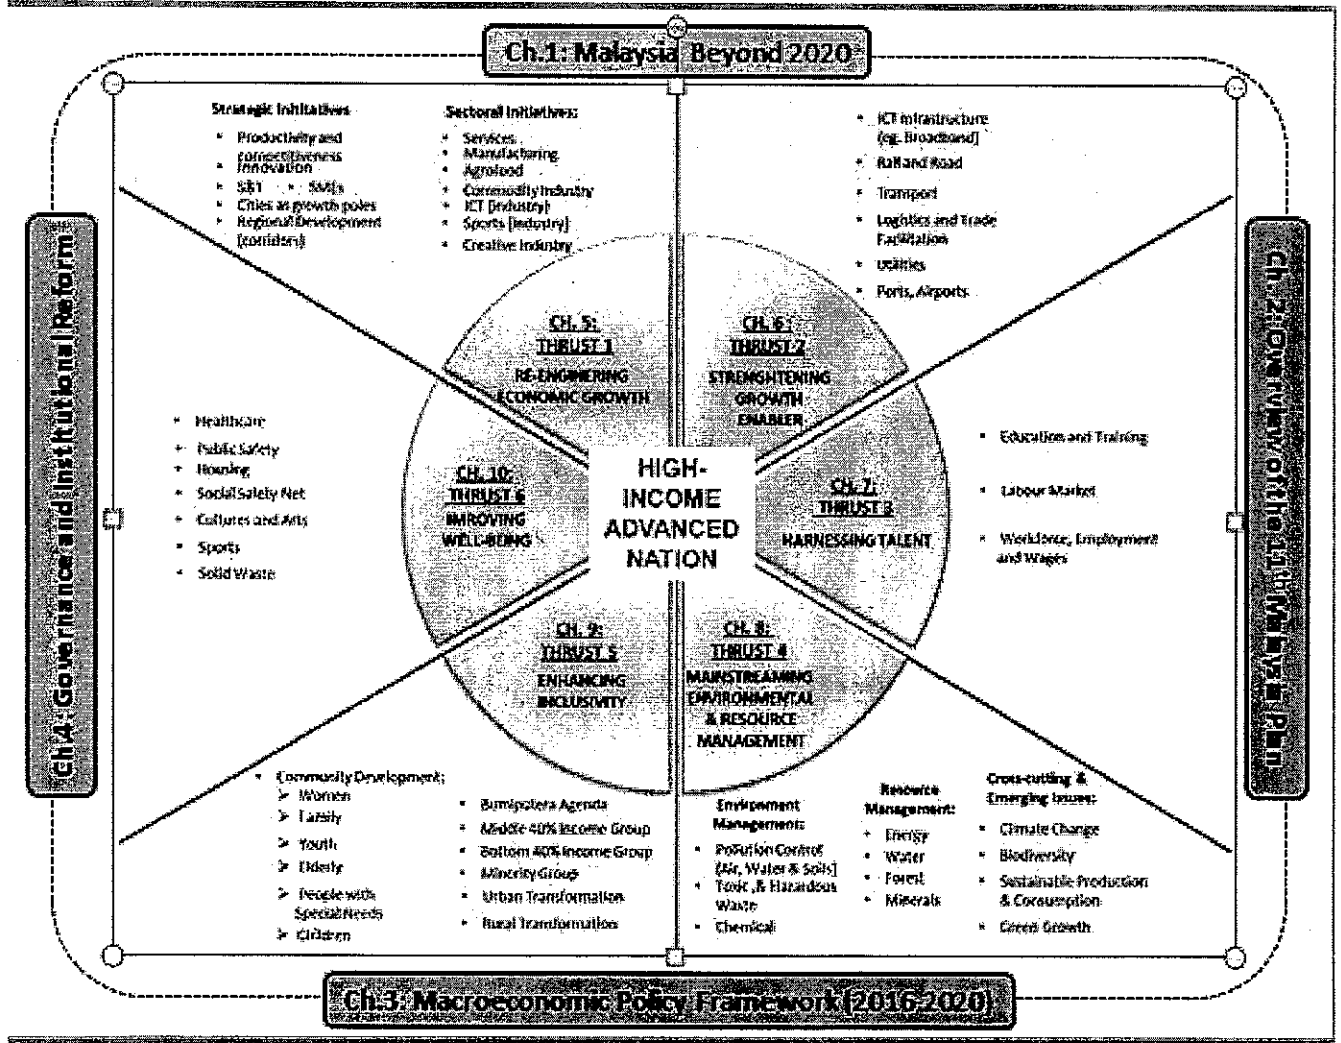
Ch.1: Malaysia Beyond 2020

Strategic Initiatives
- Productivity and competitiveness
- Innovation
- S&T • SMEs
- Cities as growth poles
- Regional Development (corridors)

Sectoral Initiatives:
- Services
- Manufacturing
- Agrofood
- Commodity Industry
- ICT (Industry)
- Sports (Industry)
- Creative Industry

- ICT Infrastructure (eg. Broadband)
- Rail and Road
- Transport
- Logistics and Trade Facilitation
- Utilities
- Ports, Airports

Ch.4: Governance and Institutional Reform

Ch.2: Overview of the 11th Malaysia Plan

CH. 5: THRUST 1
RE-ENGINEERING ECONOMIC GROWTH

CH. 6: THRUST 2
STRENGHTENING GROWTH ENABLER

- Healthcare
- Public Safety
- Housing
- Social Safety Net
- Cultures and Arts
- Sports
- Solid Waste

CH. 10: THRUST 6
IMPROVING WELL-BEING

HIGH-INCOME ADVANCED NATION

CH. 7: THRUST 3
HARNESSING TALENT

- Education and Training
- Labour Market
- Workforce, Employment and Wages

CH. 9: THRUST 5
ENHANCING INCLUSIVITY

CH. 8: THRUST 4
MAINSTREAMING ENVIRONMENTAL & RESOURCE MANAGEMENT

- Community Development;
  - Women
  - Family
  - Youth
  - Elderly
  - People with Special Needs
  - Children

- Bumiputera Agenda
- Middle 40% Income Group
- Bottom 40% Income Group
- Minority Group
- Urban Transformation
- Rural Transformation

Environment Management:
- Pollution Control (Air, Water & Soils)
- Toxic & Hazardous Waste
- Chemical

Resource Management:
- Energy
- Water
- Forest
- Minerals

Cross-cutting & Emerging Issues:
- Climate Change
- Biodiversity
- Sustainable Production & Consumption
- Green Growth

Ch.3: Macroeconomic Policy Framework (2016-2020)